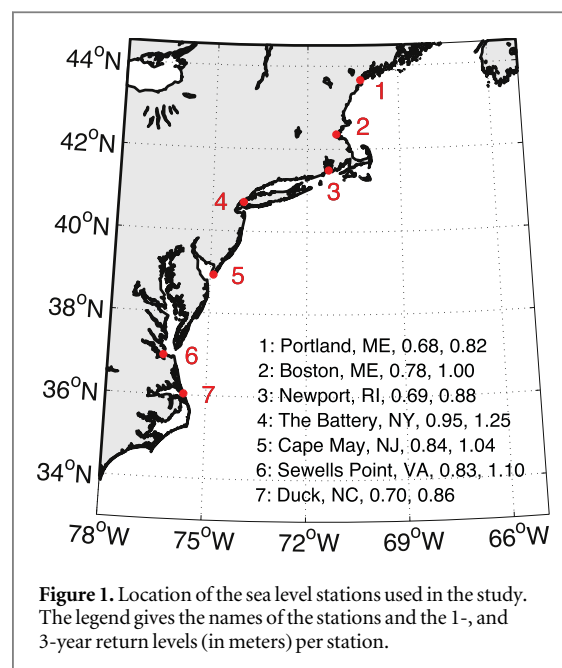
44$^o$N

42$^o$N

40$^o$N

38$^o$N

36$^o$N

34$^o$N

1

2

3

4

5

6

7

1: Portland, ME, 0.68, 0.82
2: Boston, ME, 0.78, 1.00
3: Newport, RI, 0.69, 0.88
4: The Battery, NY, 0.95, 1.25
5: Cape May, NJ, 0.84, 1.04
6: Sewells Point, VA, 0.83, 1.10
7: Duck, NC, 0.70, 0.86

78$^o$W 75$^o$W 72$^o$W 69$^o$W 66$^o$W

**Figure 1.** Location of the sea level stations used in the study. The legend gives the names of the stations and the 1-, and 3-year return levels (in meters) per station.